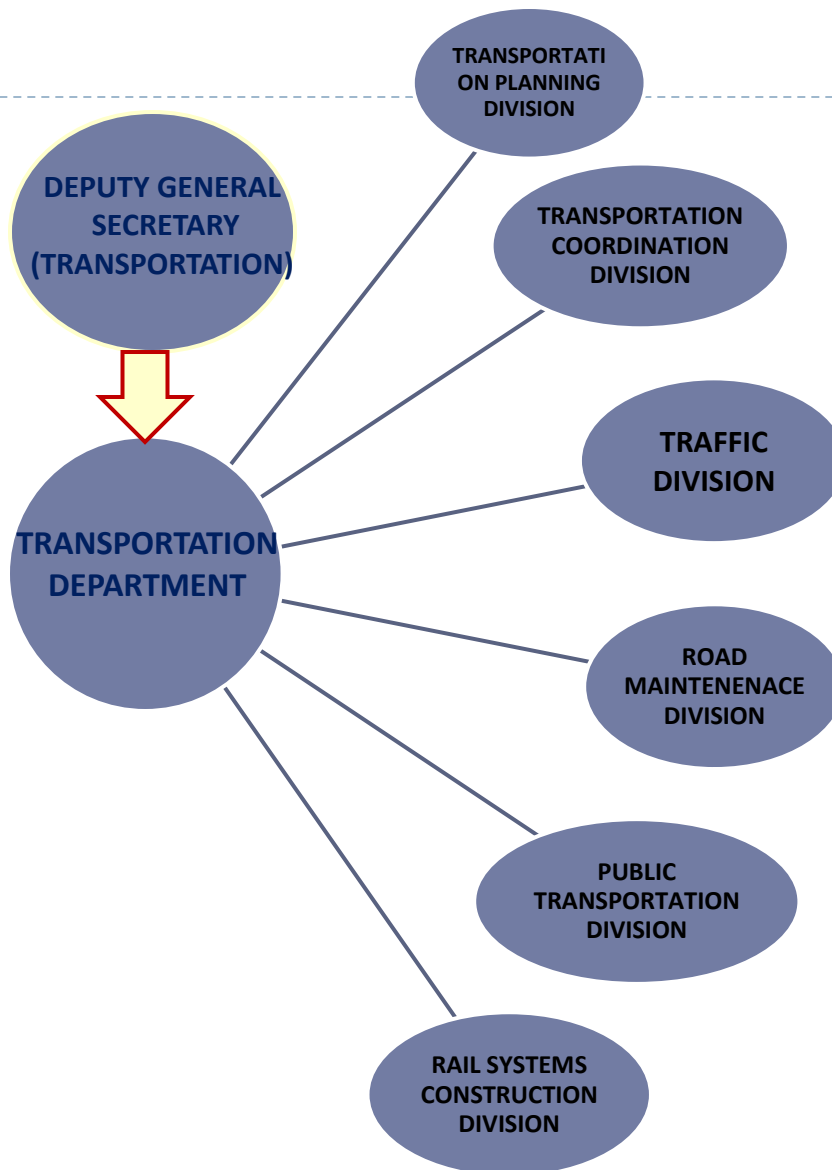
DEPUTY GENERAL SECRETARY (TRANSPORTATION)

TRANSPORTATION DEPARTMENT

TRANSPORTATI ON PLANNING DIVISION

TRANSPORTATION COORDINATION DIVISION

TRAFFIC DIVISION

ROAD MAINTENENACE DIVISION

PUBLIC TRANSPORTATION DIVISION

RAIL SYSTEMS CONSTRUCTION DIVISION